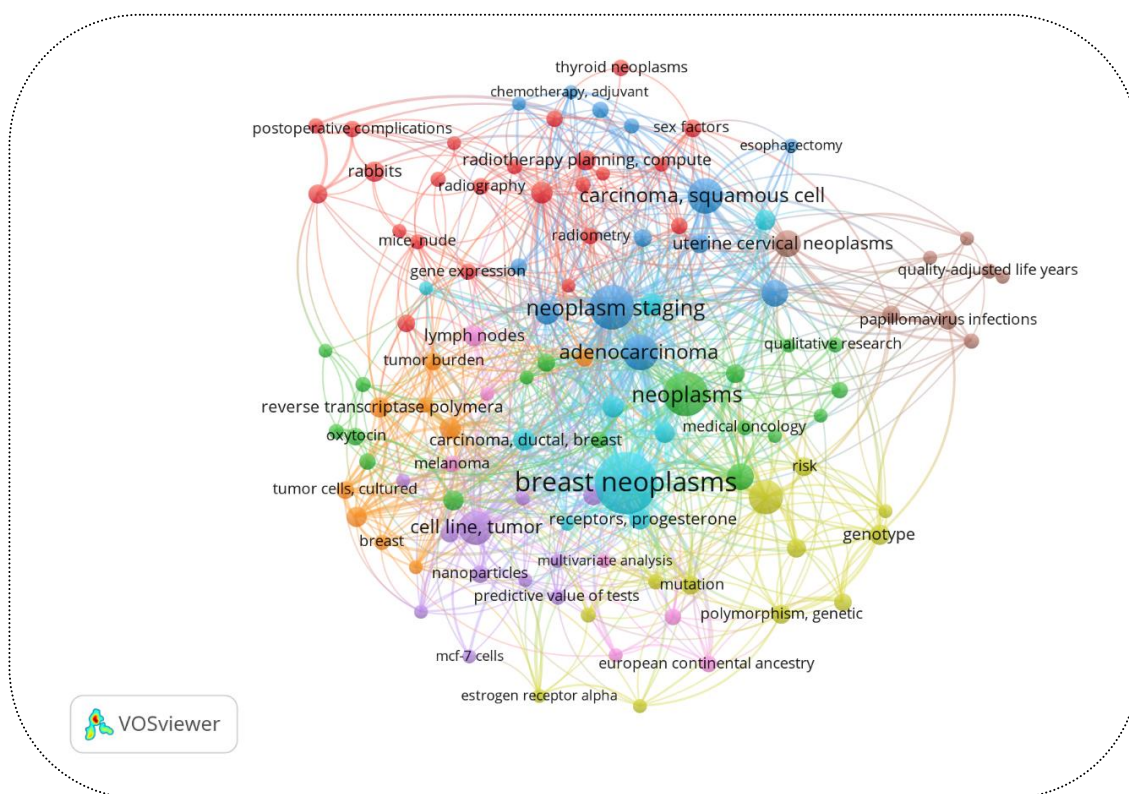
thyroid neoplasms
chemotherapy, adjuvant
postoperative complications
sex factors
esophagectomy
rabbits
radiotherapy planning, compute
radiography
carcinoma, squamous cell
mice, nude
radiometry
uterine cervical neoplasms
gene expression
quality-adjusted life years
neoplasm staging
papillomavirus infections
lymph nodes
adenocarcinoma
qualitative research
tumor burden
neoplasms
reverse transcriptase polymera
medical oncology
oxytocin
carcinoma, ductal, breast
melanoma
risk
breast neoplasms
tumor cells, cultured
cell line, tumor
receptors, progesterone
genotype
breast
multivariate analysis
nanoparticles
mutation
predictive value of tests
polymorphism, genetic
mcf-7 cells
european continental ancestry
estrogen receptor alpha
VOSviewer